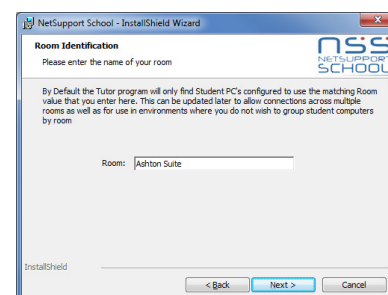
NetSupport School - InstallShield Wizard

Room Identification

Please enter the name of your room

NSS NETSUPPORT SCHOOL

By Default the Tutor program will only find Student PC's configured to use the matching Room value that you enter here. This can be updated later to allow connections across multiple rooms as well as for use in environments where you do not wish to group student computers by room

Room: Ashton Suite

InstallShield

< Back

Next >

Cancel